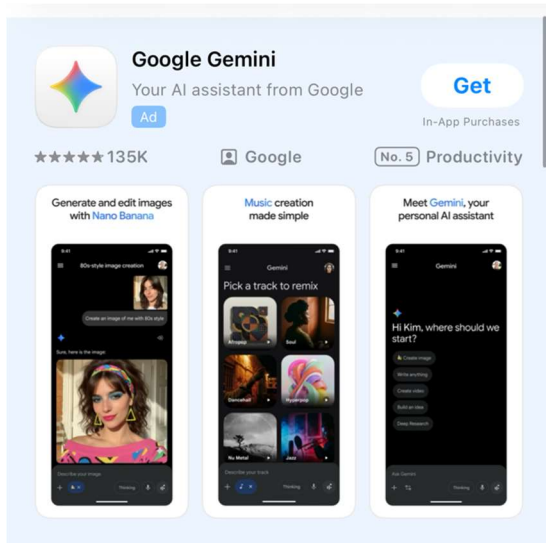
Google Gemini

Your AI assistant from Google

Ad

Get

In-App Purchases

★★★★★ 135K

Google

No. 5 Productivity

Generate and edit images with Nano Banana

9:41

80s-style image creation

Create an image of me with 80s style

Sure, here is the image

Describe your image

Thinking

Music creation made simple

9:41

Gemini

Pick a track to remix

Afropop

Soul

Dancehall

Hyperpop

Nu Metal

Jazz

Describe your track

Thinking

Meet Gemini, your personal AI assistant

9:41

Gemini

Hi Kim, where should we start?

Create image

Write anything

Create video

Build an idea

Deep Research

Ask Gemini

Thinking